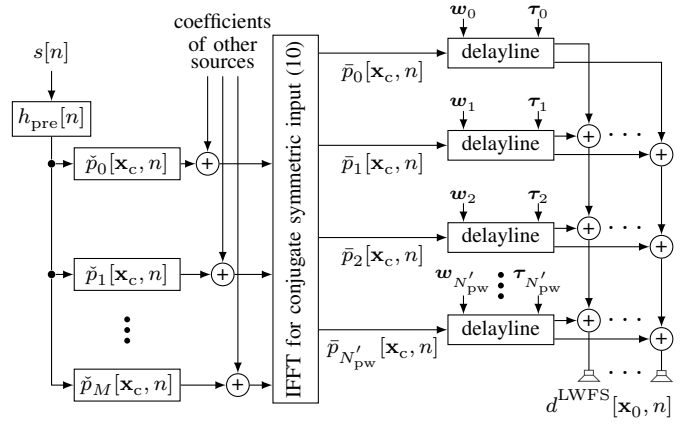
coefficients of other sources

$s[n]$

$h_{\mathrm{pre}}[n]$

$\check{p}_0[\mathbf{x}_\mathrm{c}, n]$

$\check{p}_1[\mathbf{x}_\mathrm{c}, n]$

$\check{p}_M[\mathbf{x}_\mathrm{c}, n]$

IFFT for conjugate symmetric input (10)

$\bar{p}_0[\mathbf{x}_\mathrm{c}, n]$

$\bar{p}_1[\mathbf{x}_\mathrm{c}, n]$

$\bar{p}_2[\mathbf{x}_\mathrm{c}, n]$

$\bar{p}_{N'_\mathrm{pw}}[\mathbf{x}_\mathrm{c}, n]$

$\boldsymbol{w}_0$ $\boldsymbol{\tau}_0$
delayline

$\boldsymbol{w}_1$ $\boldsymbol{\tau}_1$
delayline

$\boldsymbol{w}_2$ $\boldsymbol{\tau}_2$
delayline

$\boldsymbol{w}_{N'_\mathrm{pw}}$ $\boldsymbol{\tau}_{N'_\mathrm{pw}}$
delayline

$d^{\mathrm{LWFS}}[\mathbf{x}_0, n]$